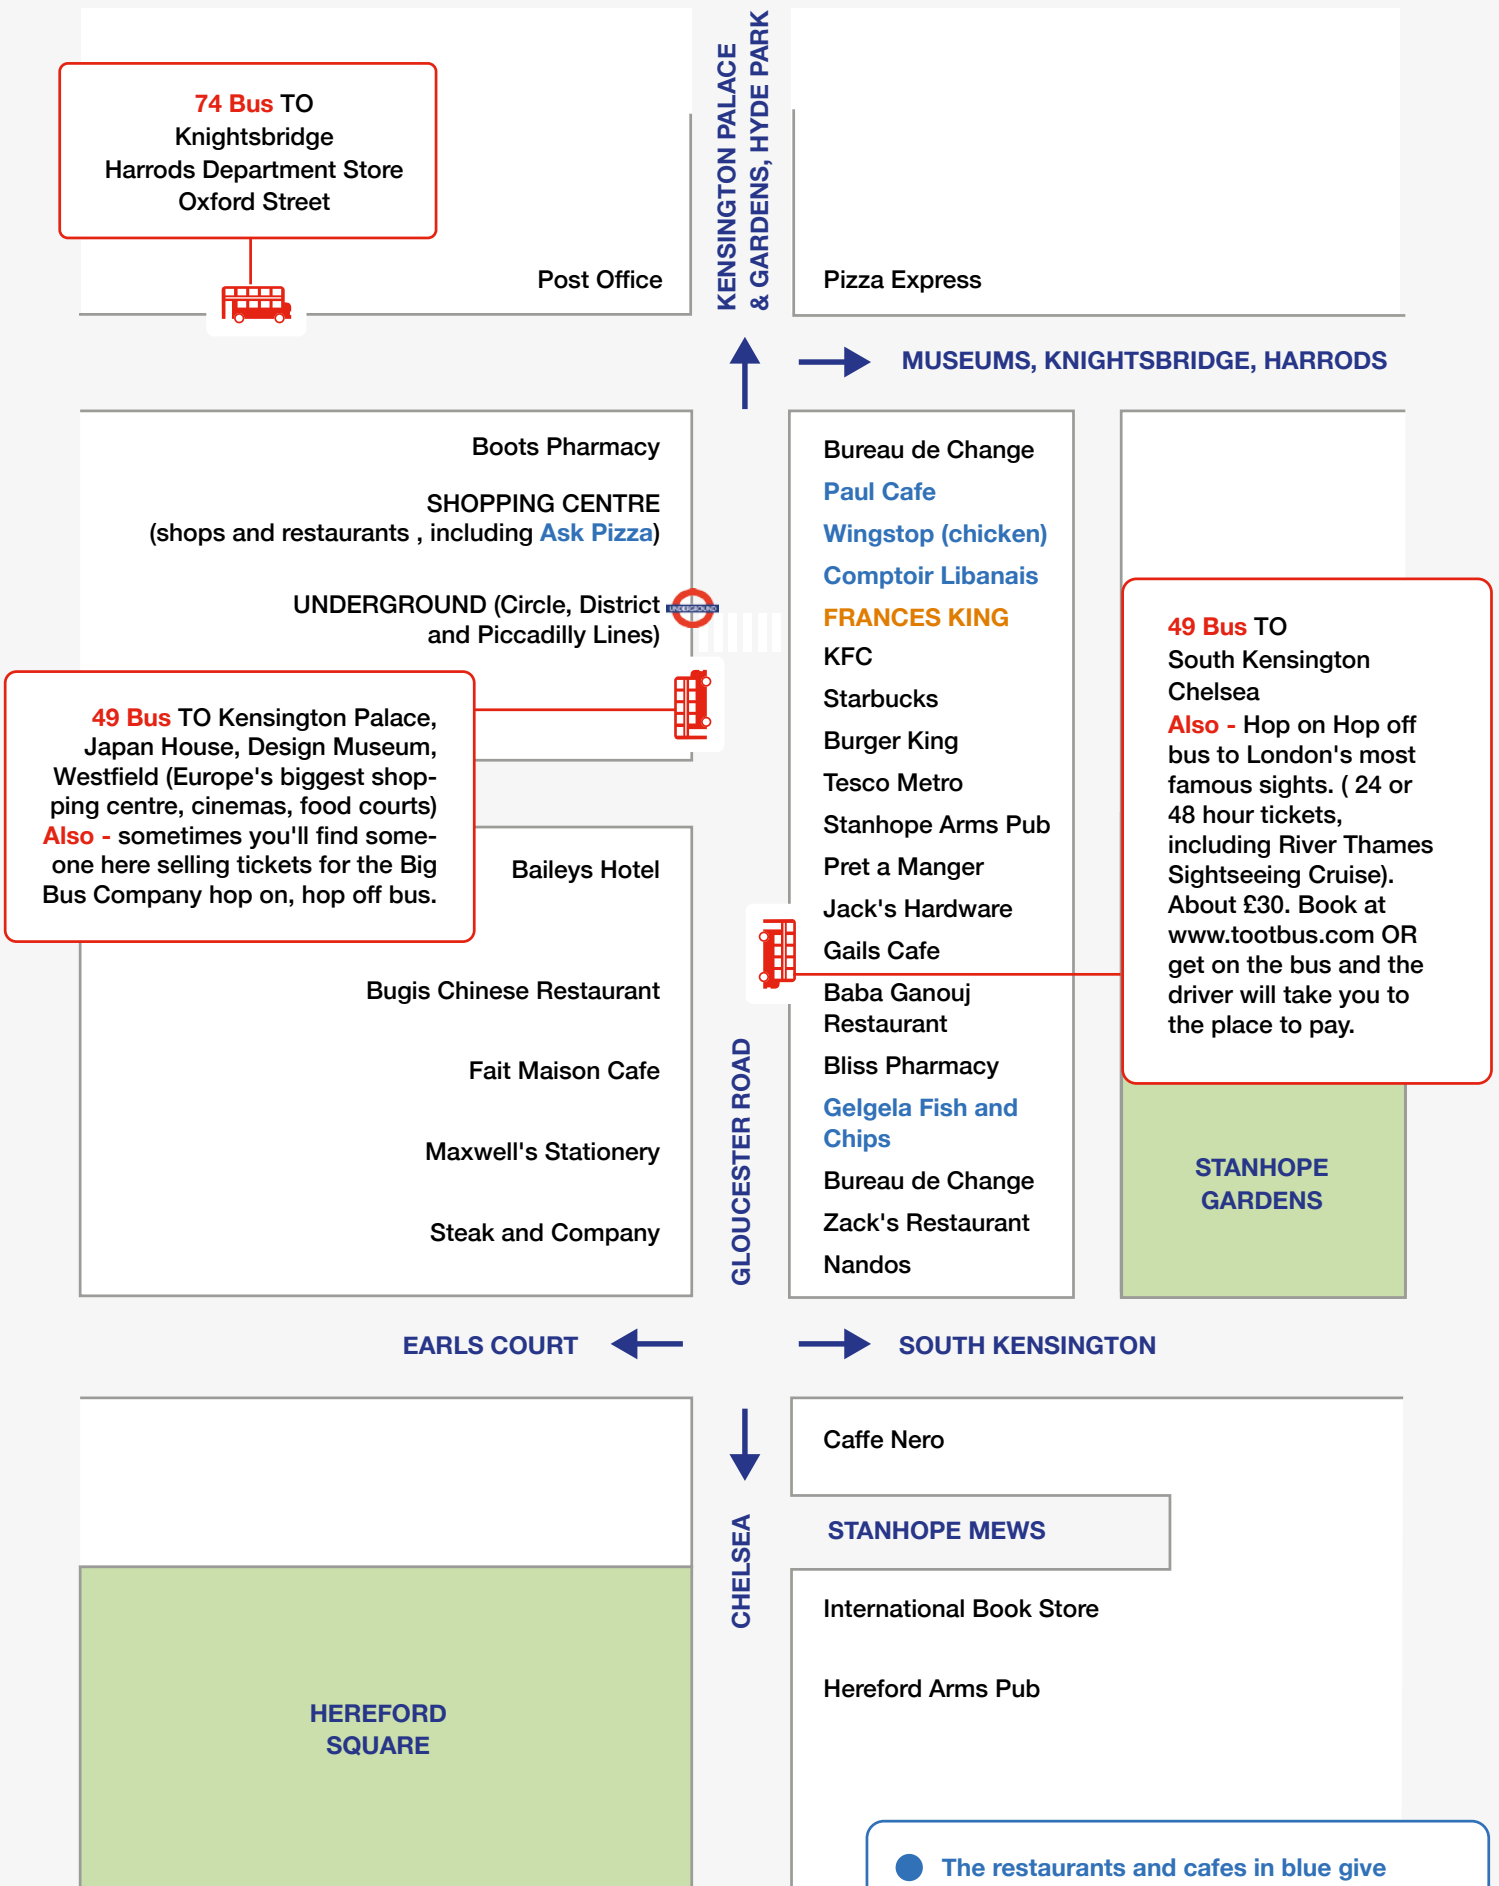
74 Bus TO
Knightsbridge
Harrods Department Store
Oxford Street

Post Office

KENSINGTON PALACE & GARDENS, HYDE PARK

Pizza Express

MUSEUMS, KNIGHTSBRIDGE, HARRODS

Boots Pharmacy

SHOPPING CENTRE
(shops and restaurants , including Ask Pizza)

UNDERGROUND (Circle, District and Piccadilly Lines)

UNDERGROUND

49 Bus TO Kensington Palace, Japan House, Design Museum, Westfield (Europe's biggest shopping centre, cinemas, food courts)
Also - sometimes you'll find someone here selling tickets for the Big Bus Company hop on, hop off bus.

Baileys Hotel

Bugis Chinese Restaurant

Fait Maison Cafe

Maxwell's Stationery

Steak and Company

Bureau de Change
Paul Cafe
Wingstop (chicken)
Comptoir Libanais
FRANCES KING
KFC
Starbucks
Burger King
Tesco Metro
Stanhope Arms Pub
Pret a Manger
Jack's Hardware
Gails Cafe
Baba Ganouj Restaurant
Bliss Pharmacy
Gelgela Fish and Chips
Bureau de Change
Zack's Restaurant
Nandos

49 Bus TO
South Kensington
Chelsea
Also - Hop on Hop off bus to London's most famous sights. ( 24 or 48 hour tickets, including River Thames Sightseeing Cruise). About £30. Book at www.tootbus.com OR get on the bus and the driver will take you to the place to pay.

STANHOPE GARDENS

GLOUCESTER ROAD

EARLS COURT

SOUTH KENSINGTON

Caffe Nero

STANHOPE MEWS

International Book Store

Hereford Arms Pub

CHELSEA

HEREFORD SQUARE

The restaurants and cafes in blue give